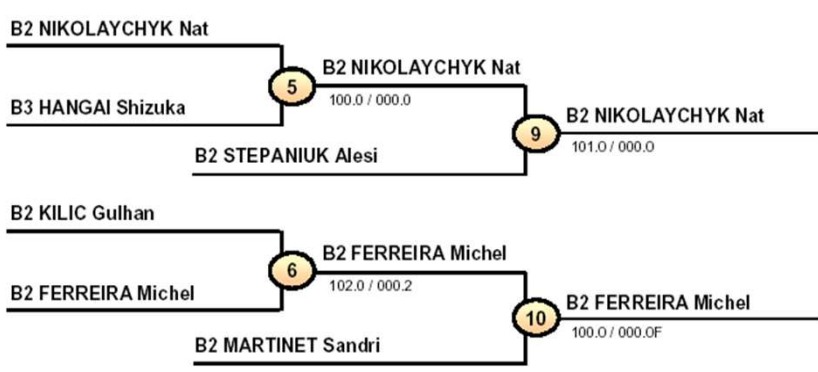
B2 NIKOLAYCHYK Nat

5

B2 NIKOLAYCHYK Nat
100.0 / 000.0

B3 HANGAI Shizuka

9

B2 NIKOLAYCHYK Nat
101.0 / 000.0

B2 STEPANIUK Alesi

B2 KILIC Gulhan

6

B2 FERREIRA Michel
102.0 / 000.2

B2 FERREIRA Michel

10

B2 FERREIRA Michel
100.0 / 000.0F

B2 MARTINET Sandri